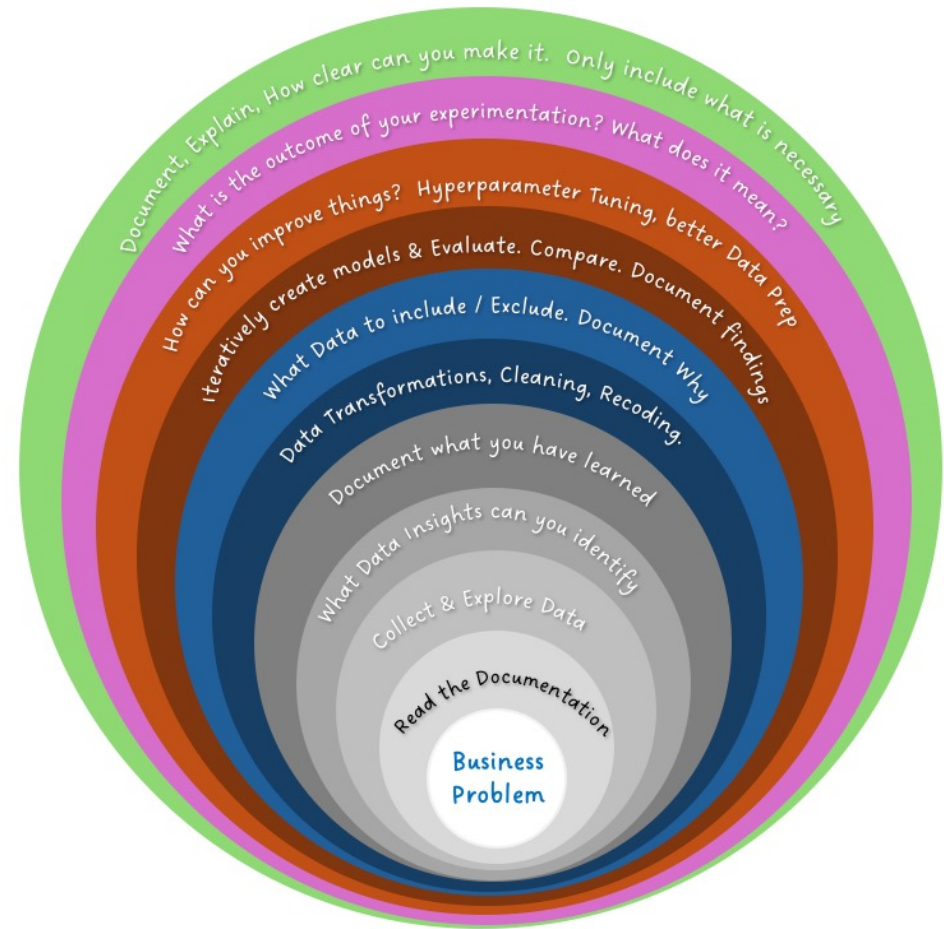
Document, Explain, How clear can you make it. Only include what is necessary

What is the outcome of your experimentation? What does it mean?

How can you improve things? Hyperparameter Tuning, better Data Prep

Iteratively create models & Evaluate. Compare. Document findings

What Data to include / Exclude. Document Why

Data Transformations, Cleaning, Recoding.

Document what you have learned

What Data Insights can you identify

Collect & Explore Data

Read the Documentation

Business Problem